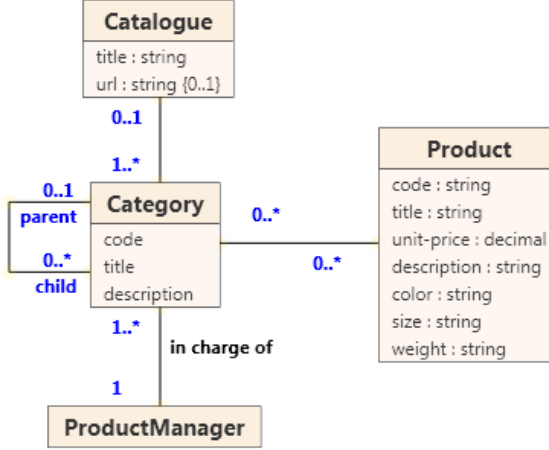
Catalogue
title : string
url : string {0..1}

0..1

1..*

0..1
parent
0..*
child

Category
code
title
description

0..*

0..*

Product
code : string
title : string
unit-price : decimal
description : string
color : string
size : string
weight : string

1..*
in charge of
1

ProductManager